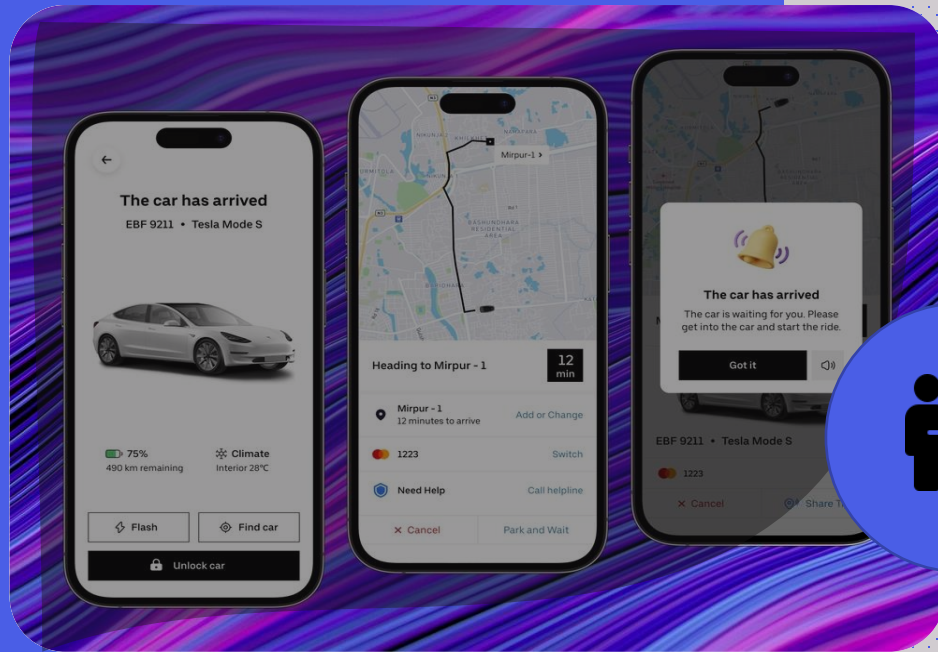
The car has arrived

EBF 9211 • Tesla Mode S

75%
490 km remaining

Climate
Interior 28°C

Flash

Find car

Unlock car

Mirpur - 1

BASHUNDHARA RESIDENTIAL AREA

Heading to Mirpur - 1

12 min

Mirpur - 1
12 minutes to arrive

Add or Change

1223

Switch

Need Help

Call helpline

Cancel

Park and Wait

The car has arrived

The car is waiting for you. Please get into the car and start the ride.

Got it

EBF 9211 • Tesla Mode S

1223

Cancel

Share Ti